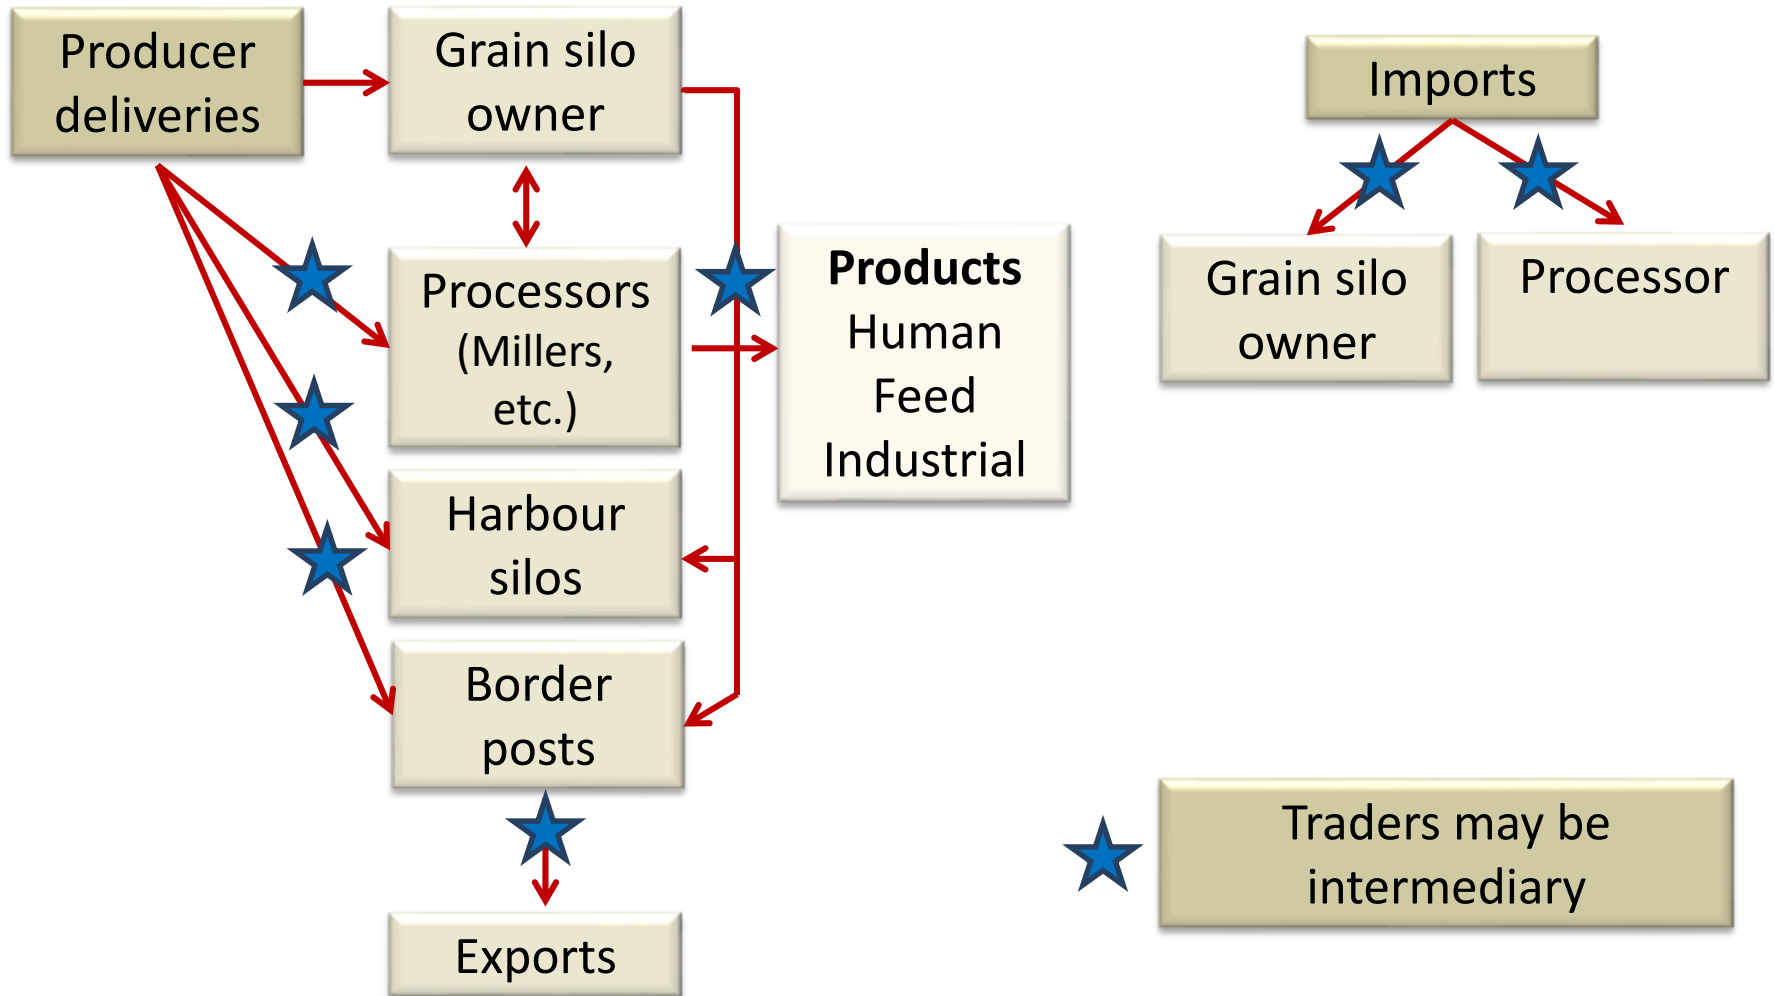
Producer deliveries

Grain silo owner

Processors (Millers, etc.)

Harbour silos

Border posts

Exports

Products
Human
Feed
Industrial

Imports

Grain silo owner

Processor

Traders may be intermediary